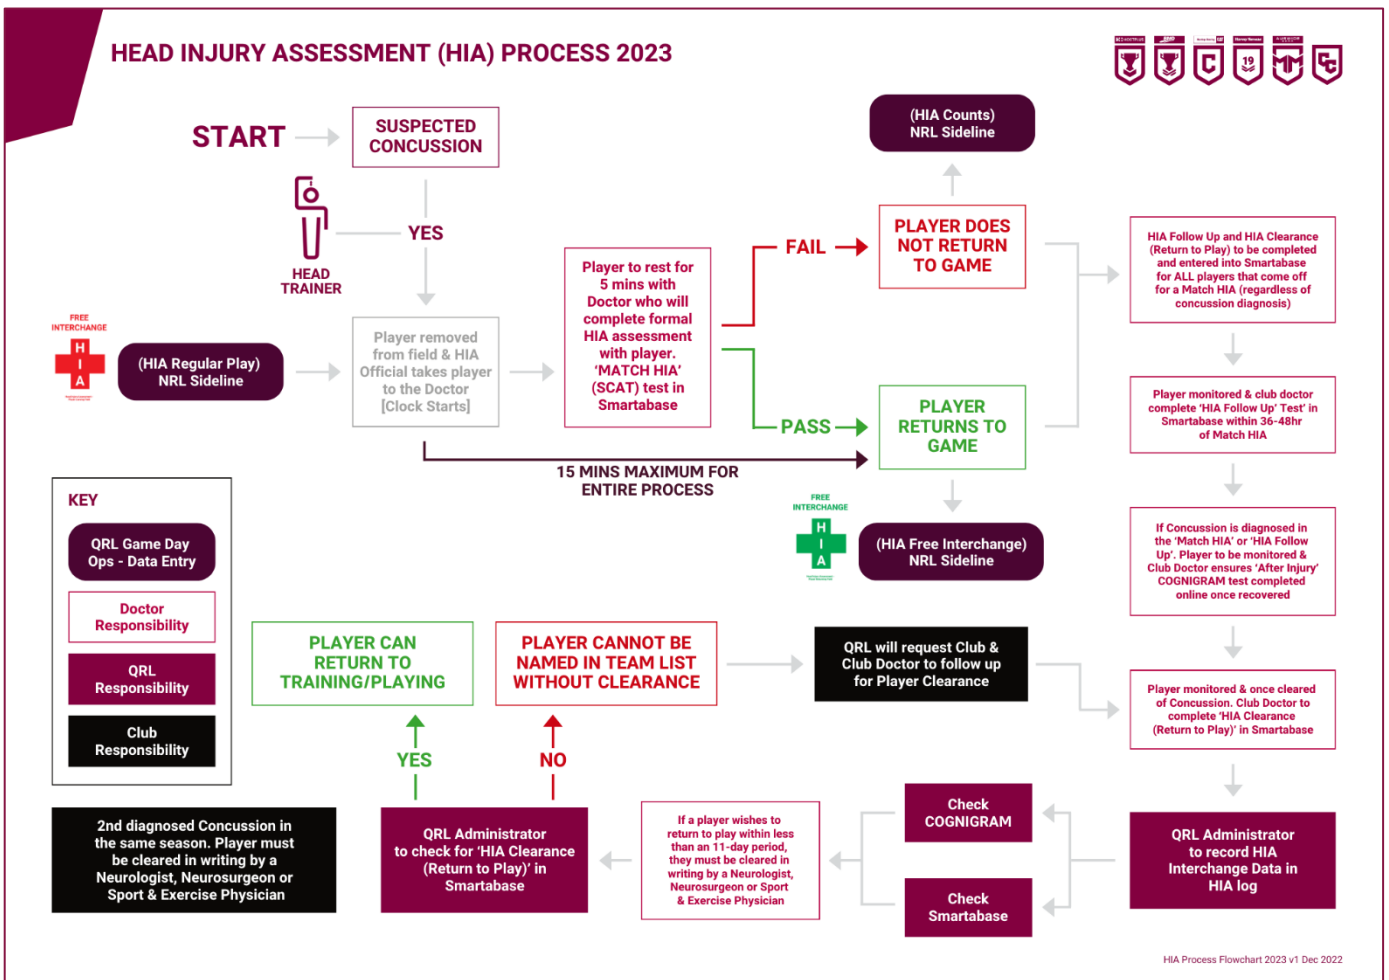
HEAD INJURY ASSESSMENT (HIA) PROCESS 2023

START

SUSPECTED CONCUSSION

YES

HEAD TRAINER

FREE INTERCHANGE

H I A

(HIA Regular Play) NRL Sideline

Player removed from field & HIA Official takes player to the Doctor [Clock Starts]

Player to rest for 5 mins with Doctor who will complete formal HIA assessment with player. 'MATCH HIA' (SCAT) test in Smartabase

FAIL

PASS

(HIA Counts) NRL Sideline

PLAYER DOES NOT RETURN TO GAME

PLAYER RETURNS TO GAME

15 MINS MAXIMUM FOR ENTIRE PROCESS

FREE INTERCHANGE

H I A

(HIA Free Interchange) NRL Sideline

HIA Follow Up and HIA Clearance (Return to Play) to be completed and entered into Smartabase for ALL players that come off for a Match HIA (regardless of concussion diagnosis)

Player monitored & club doctor complete 'HIA Follow Up' Test' in Smartabase within 36-48hr of Match HIA

If Concussion is diagnosed in the 'Match HIA' or 'HIA Follow Up'. Player to be monitored & Club Doctor ensures 'After Injury' COGNIGRAM test completed online once recovered

Player monitored & once cleared of Concussion. Club Doctor to complete 'HIA Clearance (Return to Play)' in Smartabase

KEY

QRL Game Day Ops - Data Entry

Doctor Responsibility

QRL Responsibility

Club Responsibility

PLAYER CAN RETURN TO TRAINING/PLAYING

PLAYER CANNOT BE NAMED IN TEAM LIST WITHOUT CLEARANCE

QRL will request Club & Club Doctor to follow up for Player Clearance

YES

NO

2nd diagnosed Concussion in the same season. Player must be cleared in writing by a Neurologist, Neurosurgeon or Sport & Exercise Physician

QRL Administrator to check for 'HIA Clearance (Return to Play)' in Smartabase

If a player wishes to return to play within less than an 11-day period, they must be cleared in writing by a Neurologist, Neurosurgeon or Sport & Exercise Physician

Check COGNIGRAM

Check Smartabase

QRL Administrator to record HIA Interchange Data in HIA log

HIA Process Flowchart 2023 v1 Dec 2022